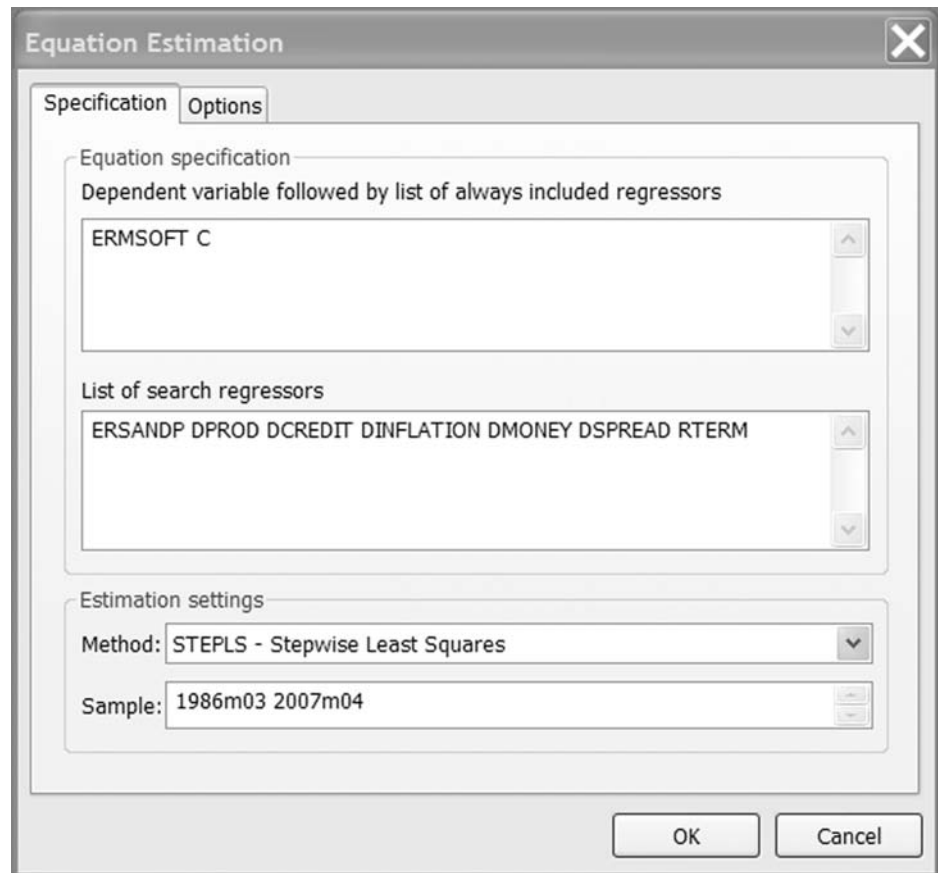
Equation Estimation

Specification | Options

Equation specification

Dependent variable followed by list of always included regressors

ERMSOFT C

List of search regressors

ERSANDP DPROD DCREDIT DINFLATION DMONEY DSPREAD RTERM

Estimation settings

Method: STEPLS - Stepwise Least Squares

Sample: 1986m03 2007m04

OK

Cancel